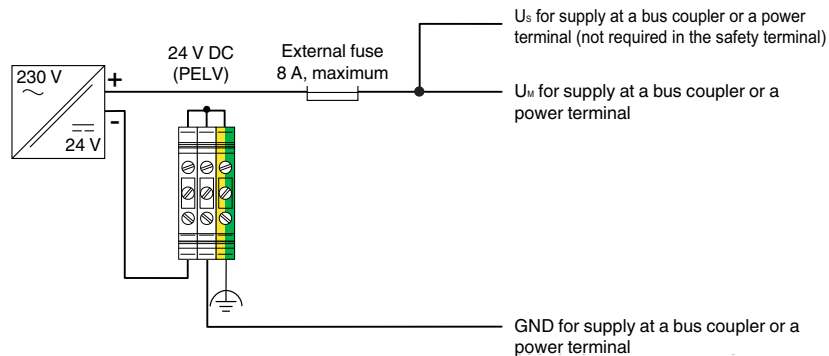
$U_S$ for supply at a bus coupler or a power terminal (not required in the safety terminal)

230 V

~

24 V

+

-

24 V DC (PELV)

External fuse 8 A, maximum

$U_M$ for supply at a bus coupler or a power terminal

GND for supply at a bus coupler or a power terminal